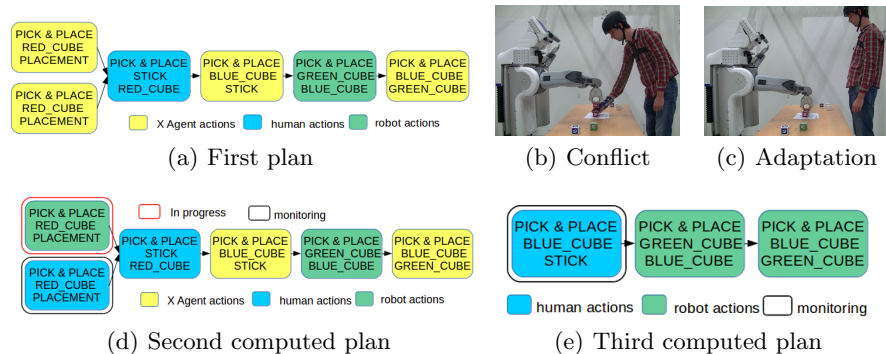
PICK & PLACE RED_CUBE PLACEMENT

PICK & PLACE RED_CUBE PLACEMENT

PICK & PLACE STICK RED_CUBE

PICK & PLACE BLUE_CUBE STICK

PICK & PLACE GREEN_CUBE BLUE_CUBE

PICK & PLACE BLUE_CUBE GREEN_CUBE

X Agent actions  human actions  robot actions

(a) First plan

(b) Conflict

(c) Adaptation

PICK & PLACE RED_CUBE PLACEMENT

PICK & PLACE RED_CUBE PLACEMENT

In progress  monitoring

PICK & PLACE STICK RED_CUBE

PICK & PLACE BLUE_CUBE STICK

PICK & PLACE GREEN_CUBE BLUE_CUBE

PICK & PLACE BLUE_CUBE GREEN_CUBE

X Agent actions  human actions  robot actions

(d) Second computed plan

PICK & PLACE BLUE_CUBE STICK

PICK & PLACE GREEN_CUBE BLUE_CUBE

PICK & PLACE BLUE_CUBE GREEN_CUBE

human actions  robot actions  monitoring

(e) Third computed plan